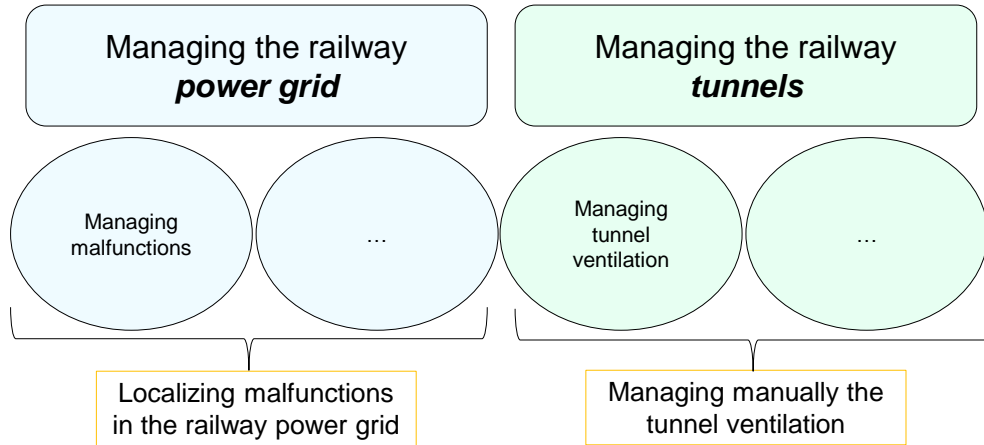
Managing the railway ***power grid***

Managing the railway ***tunnels***

Managing malfunctions

…

Managing tunnel ventilation

…

Localizing malfunctions in the railway power grid

Managing manually the tunnel ventilation